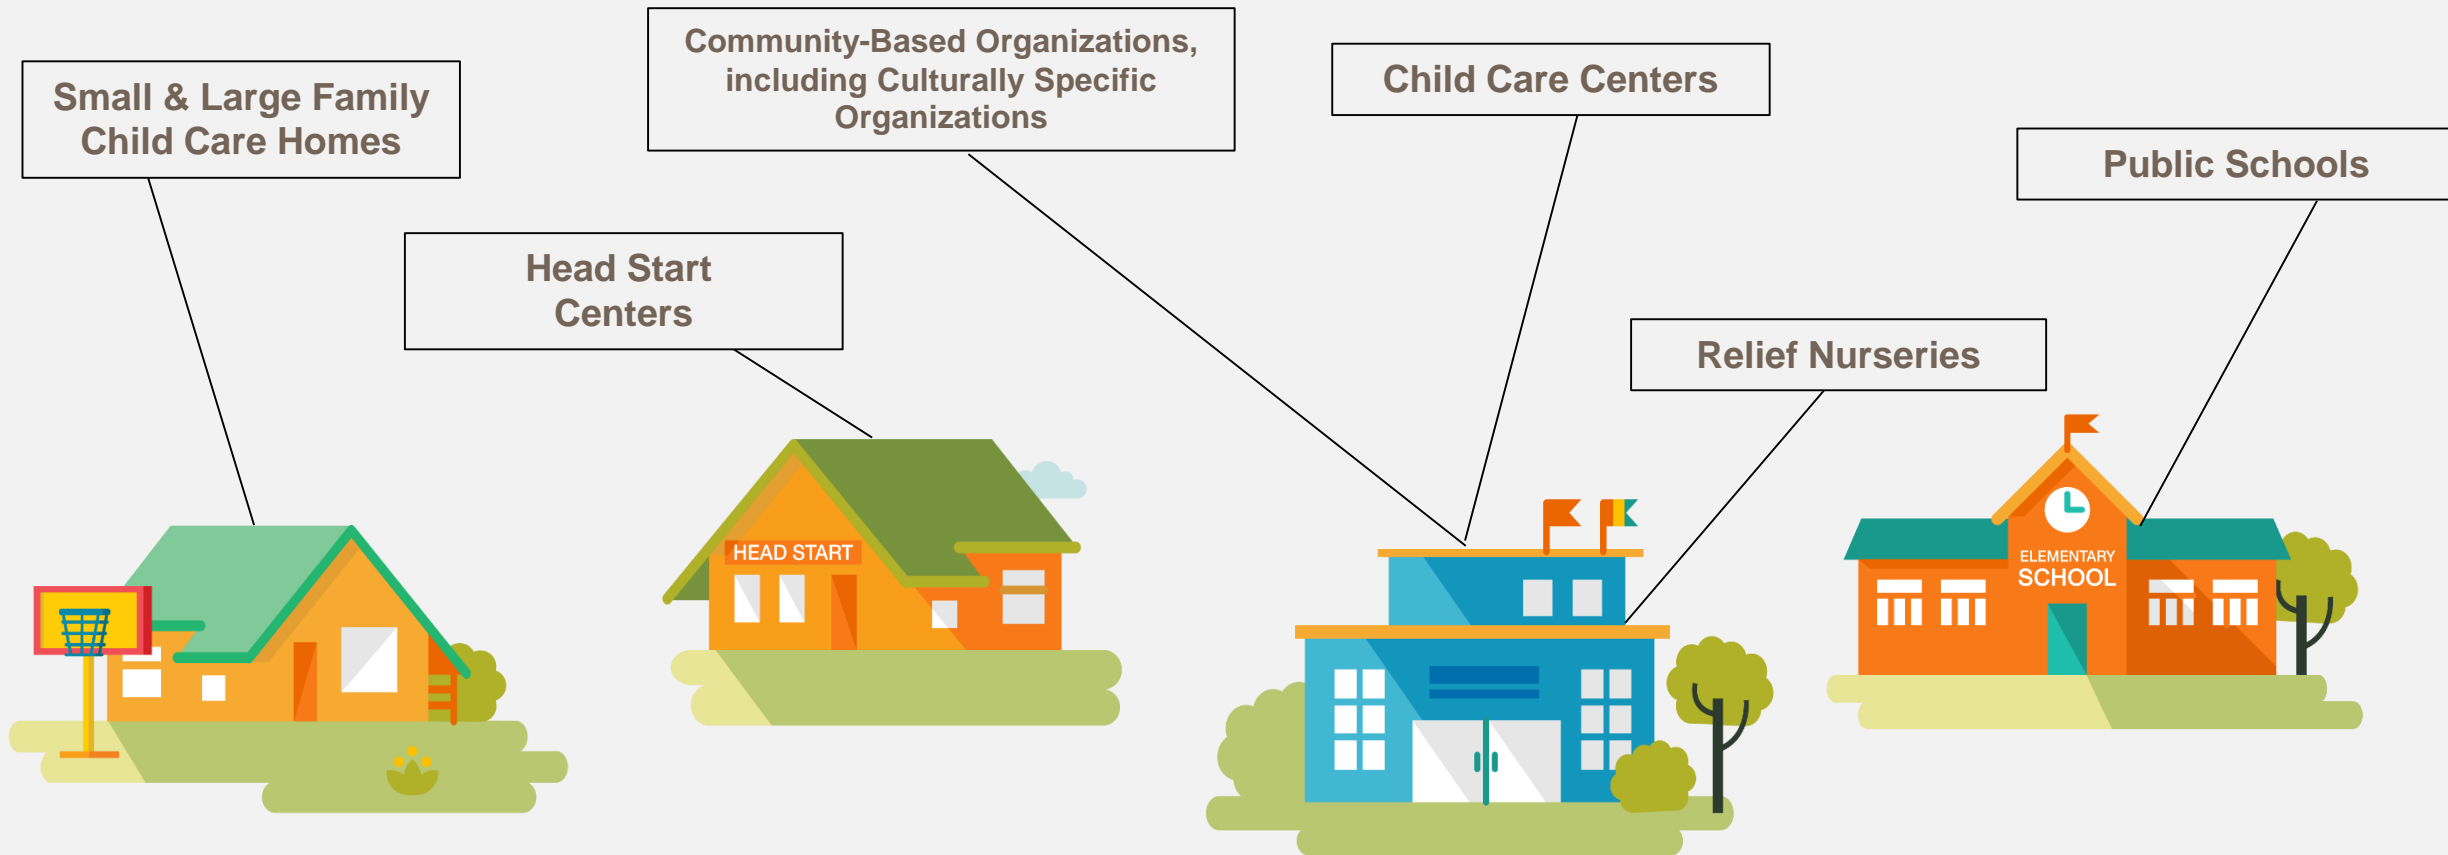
Small & Large Family Child Care Homes

Head Start Centers

Community-Based Organizations, including Culturally Specific Organizations

Child Care Centers

Relief Nurseries

Public Schools

HEAD START

ELEMENTARY SCHOOL